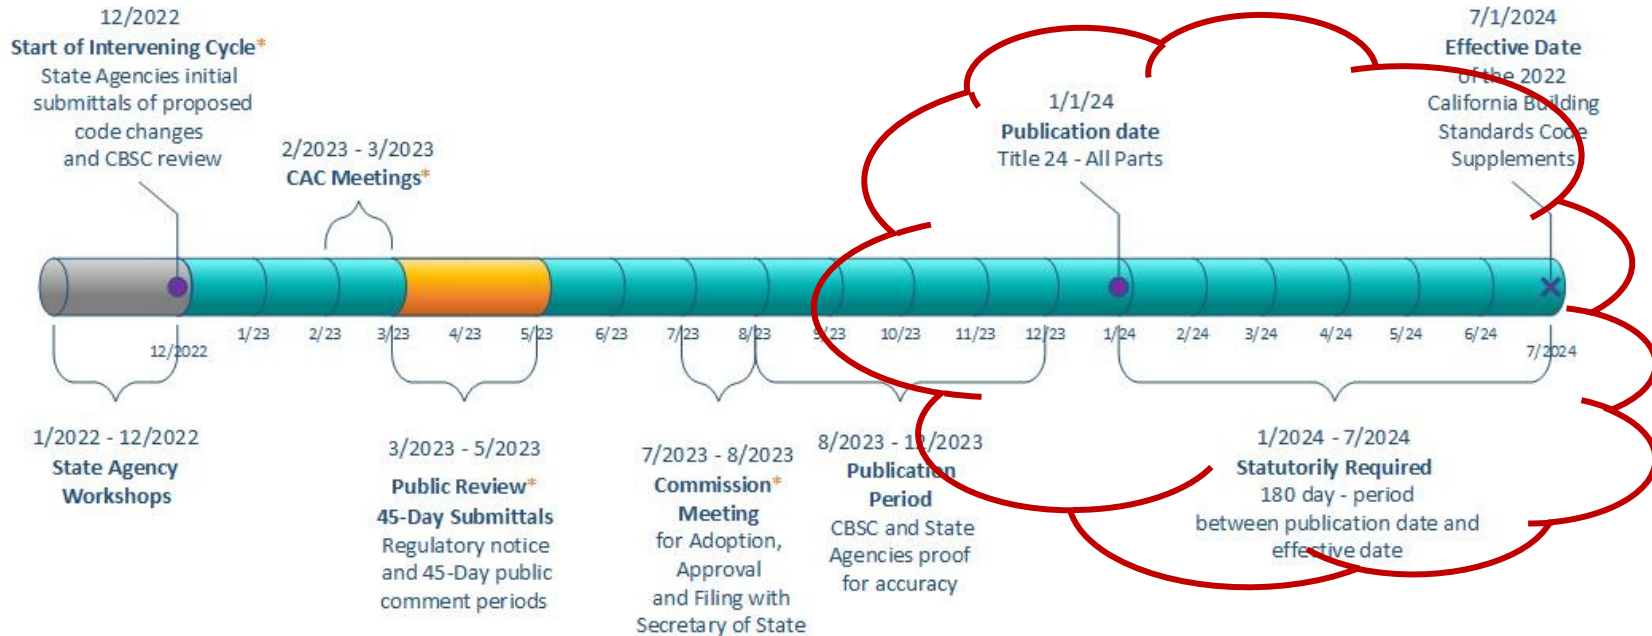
12/2022
Start of Intervening Cycle*
State Agencies initial submittals of proposed code changes and CBSC review

2/2023 - 3/2023
CAC Meetings*

1/1/24
Publication date
Title 24 - All Parts

7/1/2024
Effective Date
of the 2022 California Building Standards Code Supplements

12/2022 1/23 2/23 3/23 4/23 5/23 6/23 7/23 8/23 9/23 10/23 11/23 12/23 1/24 2/24 3/24 4/24 5/24 6/24 7/2024

1/2022 - 12/2022
State Agency Workshops

3/2023 - 5/2023
Public Review*
45-Day Submittals
Regulatory notice and 45-Day public comment periods

7/2023 - 8/2023
Commission*
Meeting
for Adoption, Approval and Filing with Secretary of State

8/2023 - 12/2023
Publication
Period
CBSC and State Agencies proof for accuracy

1/2024 - 7/2024
Statutorily Required
180 day - period
between publication date and effective date